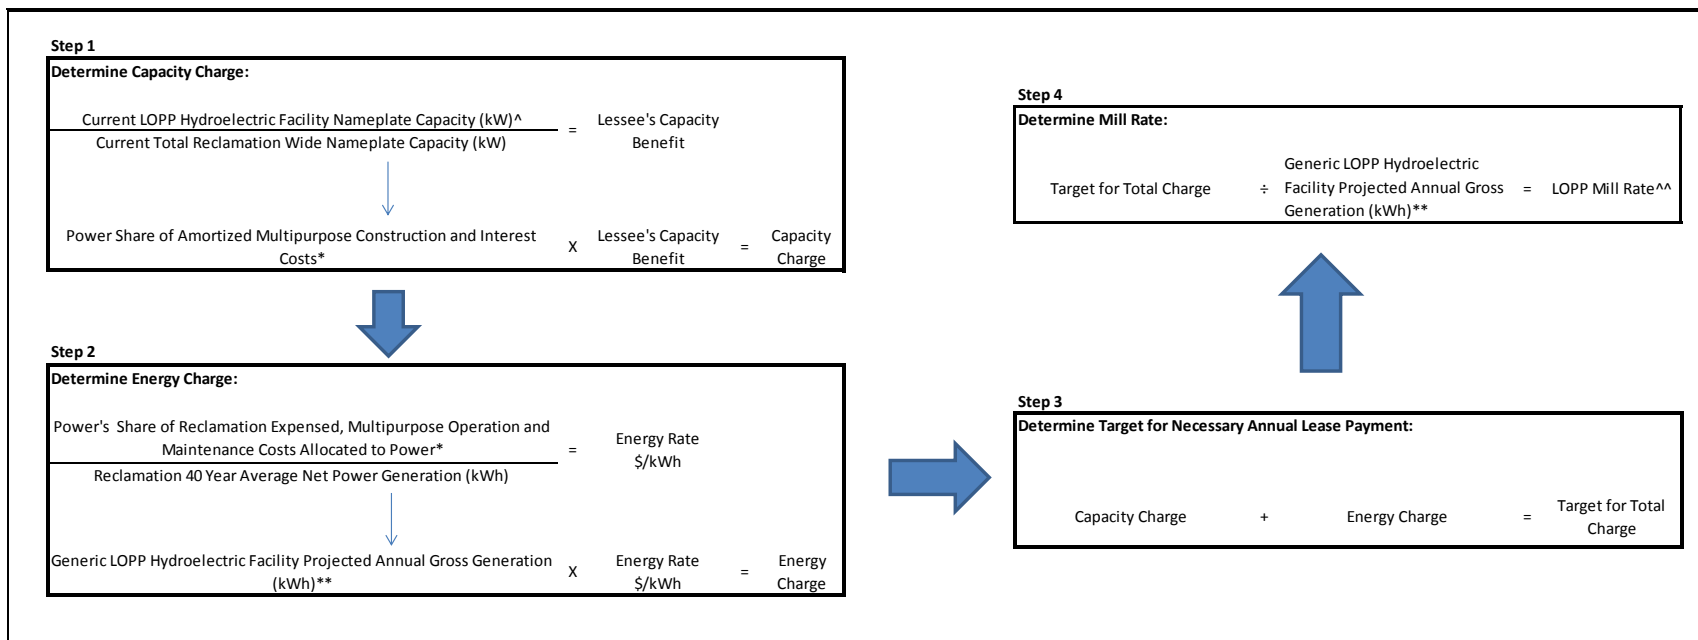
Step 1

Determine Capacity Charge:

$\frac{\text{Current LOPP Hydroelectric Facility Nameplate Capacity (kW)^}}{\text{Current Total Reclamation Wide Nameplate Capacity (kW)}}$ = Lessee's Capacity Benefit

Power Share of Amortized Multipurpose Construction and Interest Costs* X Lessee's Capacity Benefit = Capacity Charge

Step 2

Determine Energy Charge:

$\frac{\text{Power's Share of Reclamation Expensed, Multipurpose Operation and Maintenance Costs Allocated to Power*}}{\text{Reclamation 40 Year Average Net Power Generation (kWh)}}$ = Energy Rate \$/kWh

Generic LOPP Hydroelectric Facility Projected Annual Gross Generation (kWh)** X Energy Rate \$/kWh = Energy Charge

Step 4

Determine Mill Rate:

Target for Total Charge ÷ Generic LOPP Hydroelectric Facility Projected Annual Gross Generation (kWh)** = LOPP Mill Rate^^

Step 3

Determine Target for Necessary Annual Lease Payment:

Capacity Charge + Energy Charge = Target for Total Charge